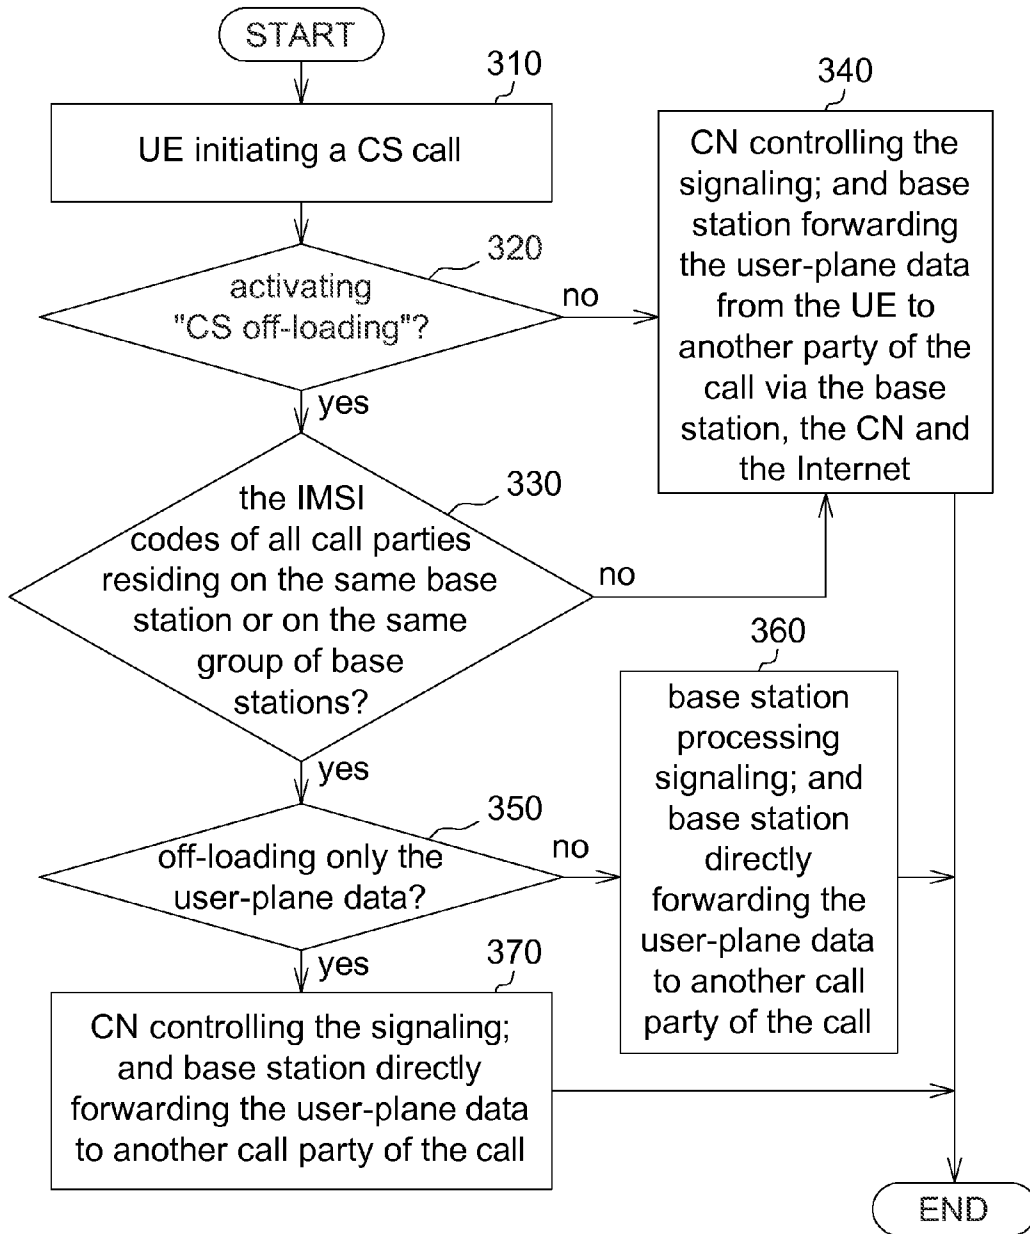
START

310

UE initiating a CS call

320

activating "CS off-loading"?

no

340

CN controlling the signaling; and base station forwarding the user-plane data from the UE to another party of the call via the base station, the CN and the Internet

yes

330

the IMSI codes of all call parties residing on the same base station or on the same group of base stations?

no

360

base station processing signaling; and base station directly forwarding the user-plane data to another call party of the call

yes

350

off-loading only the user-plane data?

no

yes

370

CN controlling the signaling; and base station directly forwarding the user-plane data to another call party of the call

END